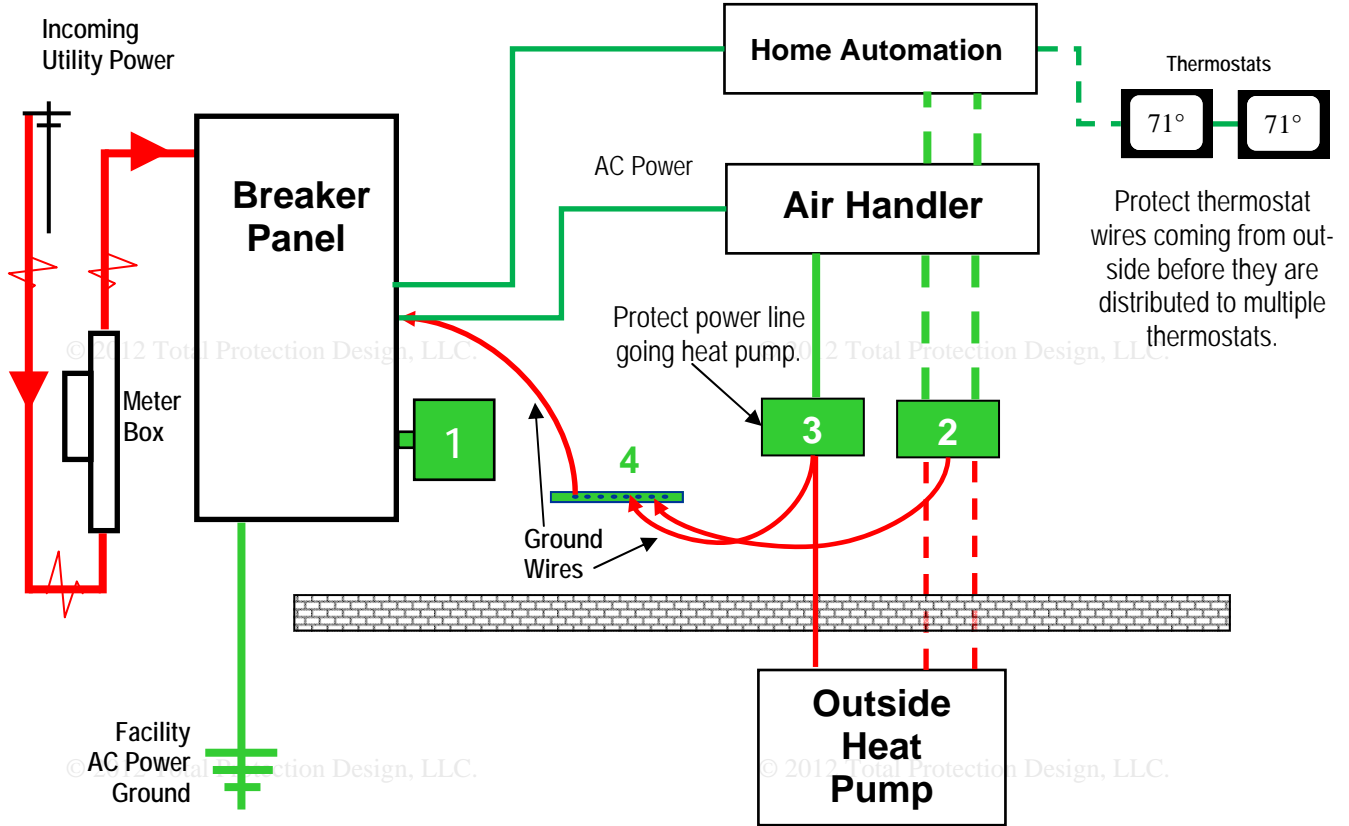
Incoming Utility Power

Breaker Panel

Home Automation

Thermostats

71°

71°

AC Power

Air Handler

Protect thermostat wires coming from outside before they are distributed to multiple thermostats.

Protect power line going heat pump.

© 2012 Total Protection Design, LLC.

© 2012 Total Protection Design, LLC.

Meter Box

1

4

3

2

Ground Wires

Outside Heat Pump

Facility AC Power Ground

© 2012 Total Protection Design, LLC.

© 2012 Total Protection Design, LLC.